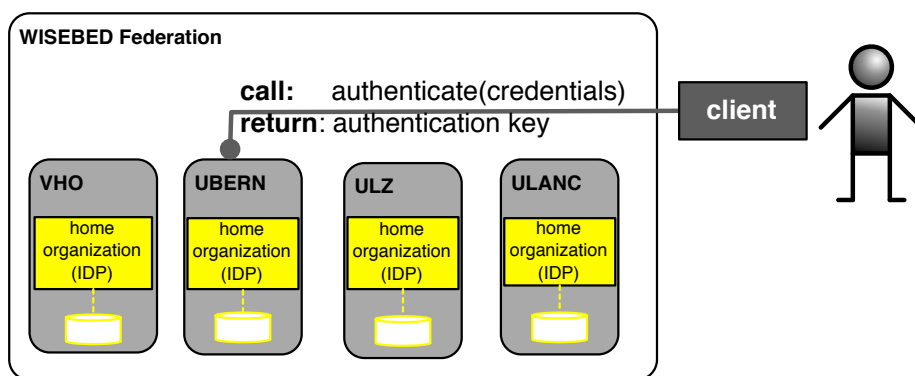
WISEBED Federation

call: authenticate(credentials)
return: authentication key

client

VHO

home organization (IDP)

UBERN

home organization (IDP)

ULZ

home organization (IDP)

ULANC

home organization (IDP)